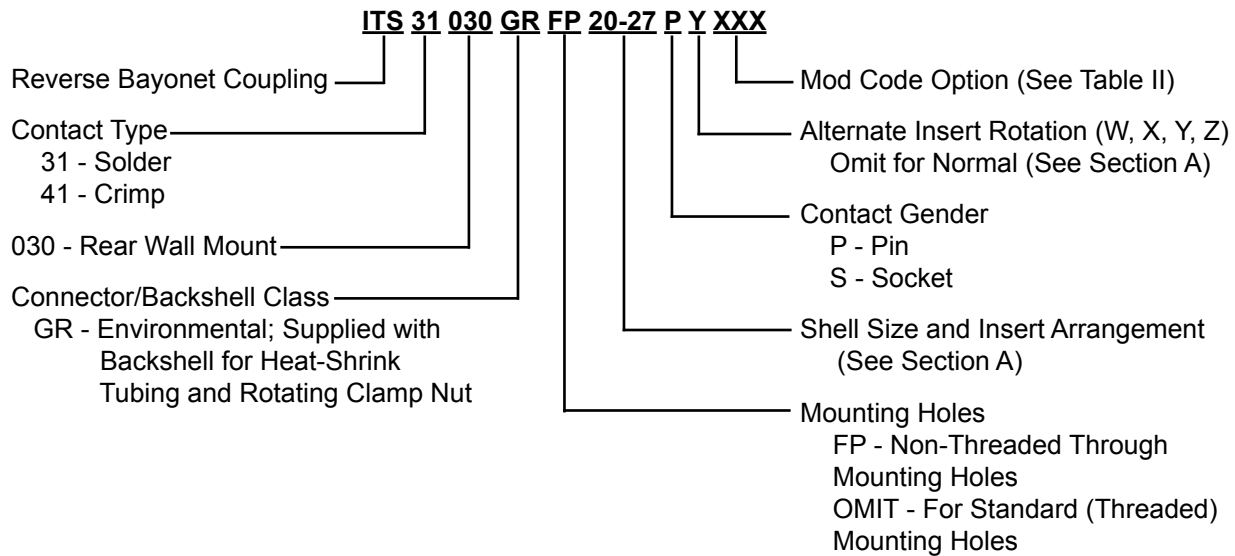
ITS 31 030 GR FP 20-27 P Y XXX

Reverse Bayonet Coupling

Contact Type
31 - Solder
41 - Crimp

030 - Rear Wall Mount

Connector/Backshell Class
GR - Environmental; Supplied with Backshell for Heat-Shrink Tubing and Rotating Clamp Nut

Mod Code Option (See Table II)

Alternate Insert Rotation (W, X, Y, Z)
Omit for Normal (See Section A)

Contact Gender
P - Pin
S - Socket

Shell Size and Insert Arrangement
(See Section A)

Mounting Holes
FP - Non-Threaded Through Mounting Holes
OMIT - For Standard (Threaded) Mounting Holes